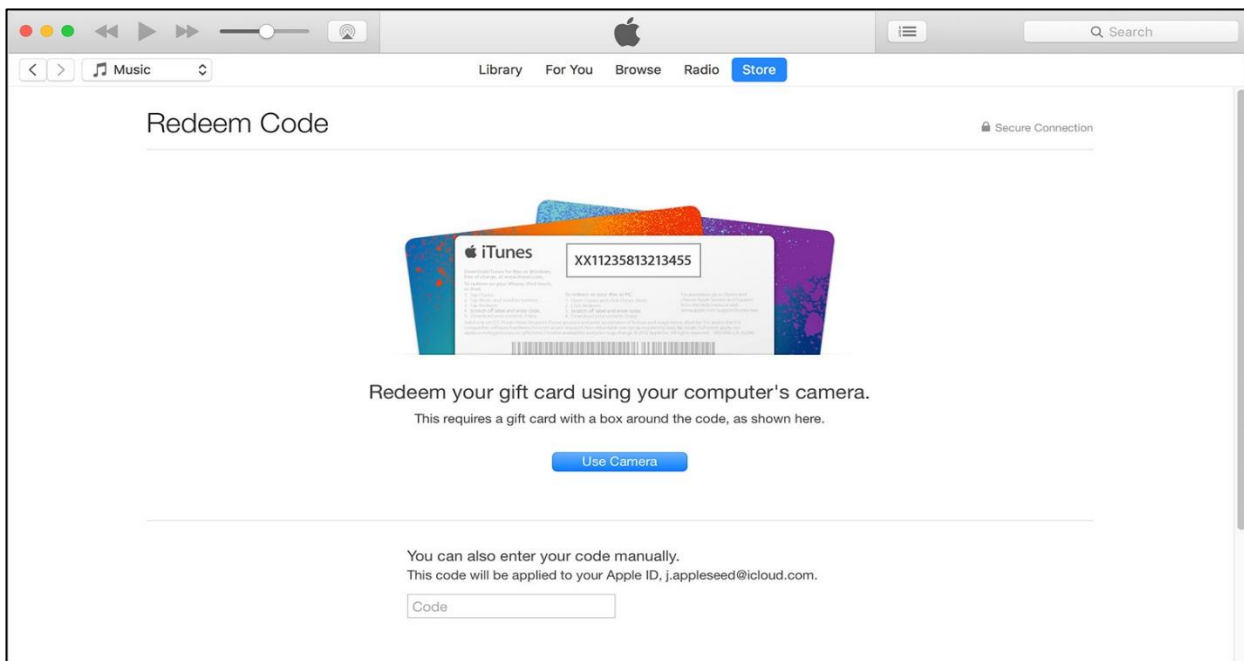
Search

Music

Library For You Browse Radio Store

Redeem Code

Secure Connection

iTunes

XX11235813213455

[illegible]

Redeem your gift card using your computer's camera.

This requires a gift card with a box around the code, as shown here.

Use Camera

You can also enter your code manually.
This code will be applied to your Apple ID, j.appleseed@icloud.com.

Code